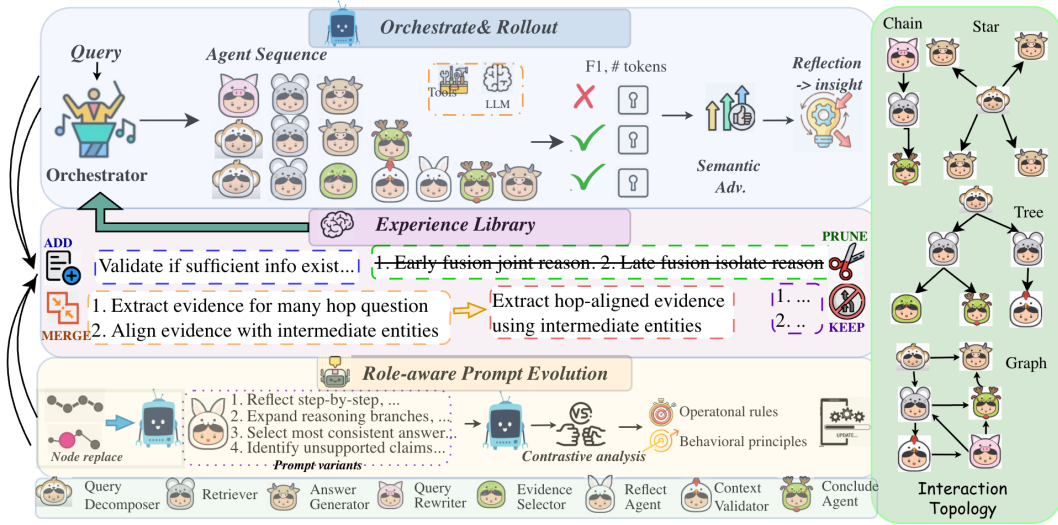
Orchestrate& Rollout

Query

Orchestrator

Agent Sequence

Tools

LLM

F1, # tokens

Semantic Adv.

Reflection -> insight

Experience Library

ADD

Validate if sufficient info exist...

PRUNE

~~1. Early fusion joint reason. 2. Late fusion isolate reason~~

MERGE

1. Extract evidence for many hop question
2. Align evidence with intermediate entities

Extract hop-aligned evidence using intermediate entities

1. ...
2. ...

KEEP

Role-aware Prompt Evolution

Node replace

1. Reflect step-by-step, ...
2. Expand reasoning branches, ...
3. Select most consistent answer...
4. Identify unsupported claims...

Prompt variants

VS.

Contrastive analysis

Operatonal rules

Behavioral principles

UPDATE...

Query Decomposer

Retriever

Answer Generator

Query Rewriter

Evidence Selector

Reflect Agent

Context Validator

Conclude Agent

Chain

Star

Tree

Graph

Interaction Topology